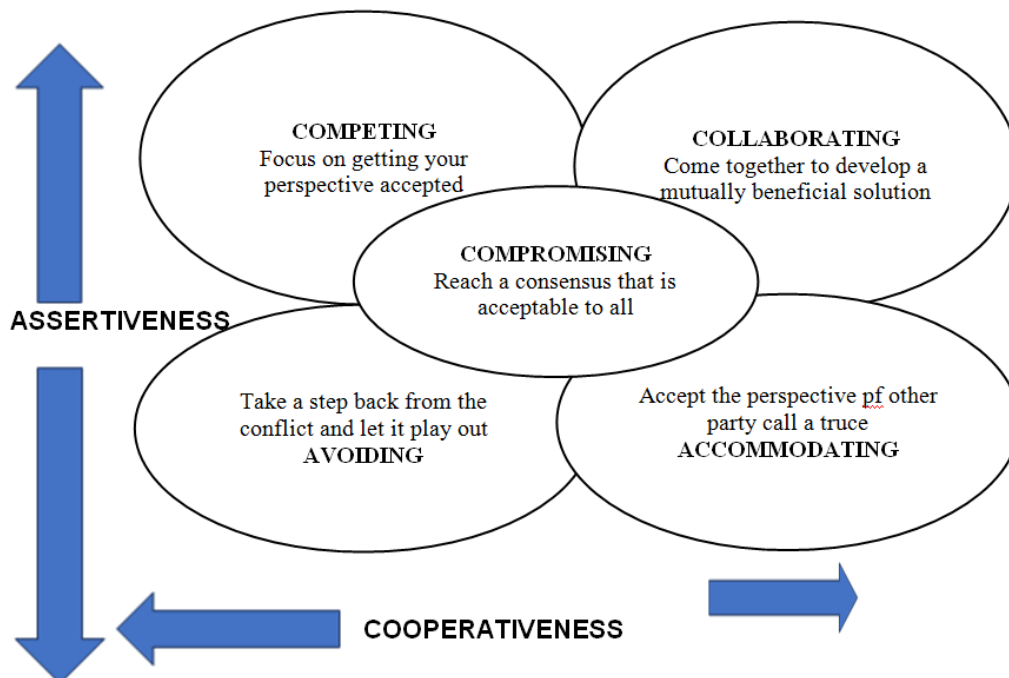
COMPETING
Focus on getting your perspective accepted

COLLABORATING
Come together to develop a mutually beneficial solution

COMPROMISING
Reach a consensus that is acceptable to all

ASSERTIVENESS

Take a step back from the conflict and let it play out
AVOIDING

Accept the perspective pf other party call a truce
ACCOMMODATING

COOPERATIVENESS